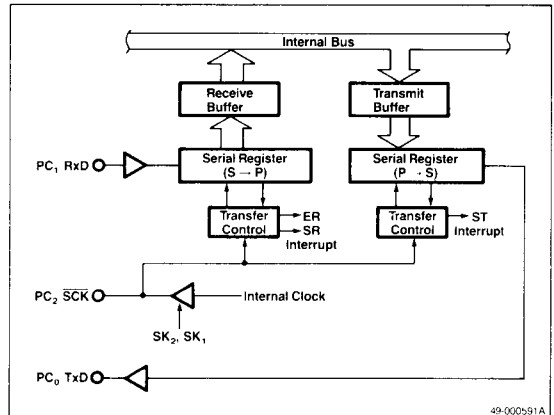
Internal Bus

Receive Buffer

Transmit Buffer

$PC_1$ RxD

Serial Register (S → P)

Serial Register (P → S)

Transfer Control

ER

SR

Interrupt

Transfer Control

ST

Interrupt

$PC_2$ $\overline{SCK}$

Internal Clock

$SK_2$, $SK_1$

$PC_0$ TxD

49-000591A